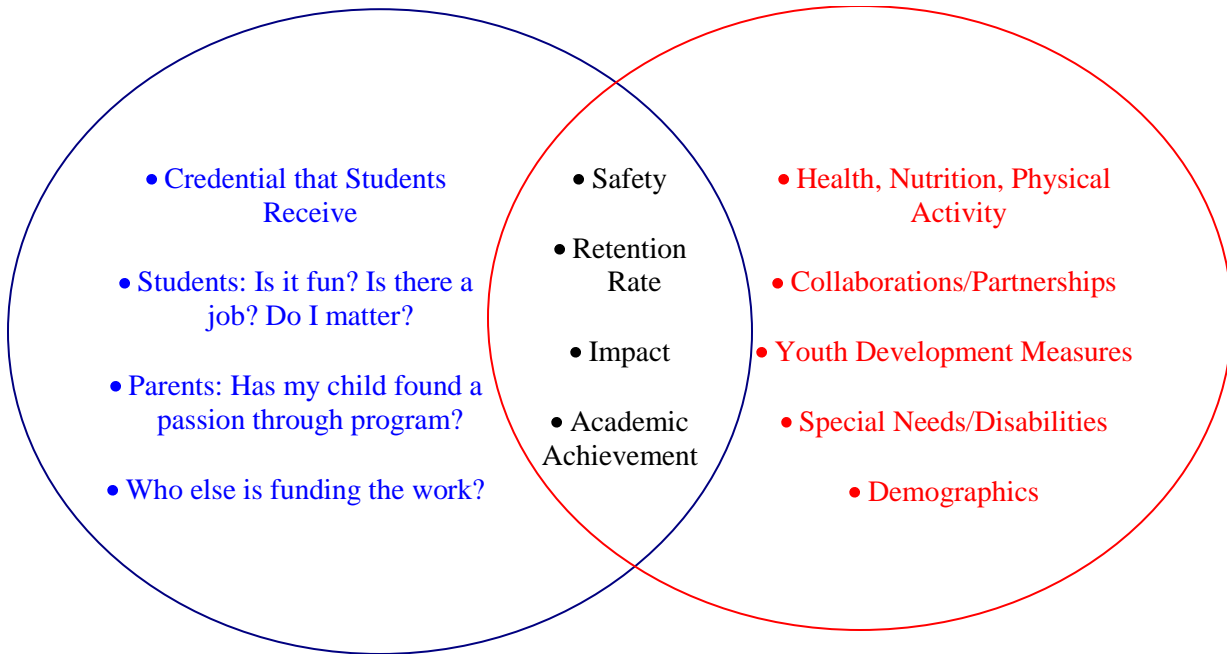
• Credential that Students Receive

• Students: Is it fun? Is there a job? Do I matter?

• Parents: Has my child found a passion through program?

• Who else is funding the work?

• Safety

• Retention Rate

• Impact

• Academic Achievement

• Health, Nutrition, Physical Activity

• Collaborations/Partnerships

• Youth Development Measures

• Special Needs/Disabilities

• Demographics